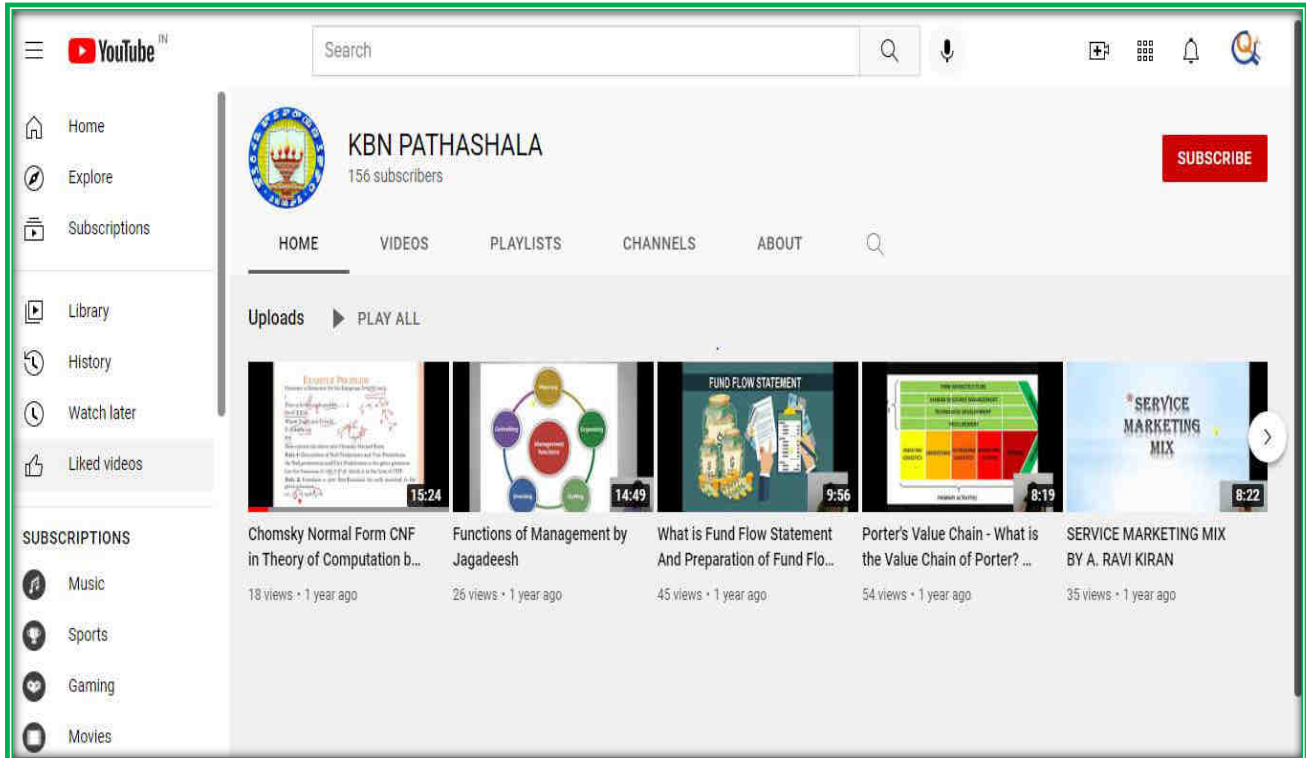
YouTube IN

Search

Home
Explore
Subscriptions

Library
History
Watch later
Liked videos

SUBSCRIPTIONS
Music
Sports
Gaming
Movies

KBN PATHASHALA
156 subscribers

SUBSCRIBE

HOME VIDEOS PLAYLISTS CHANNELS ABOUT

Uploads PLAY ALL

EXAMPLE PROBLEM
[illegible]
15:24
Chomsky Normal Form CNF in Theory of Computation b...
18 views • 1 year ago

Planning
Organizing
Staffing
Directing
Controlling
Management functions
14:49
Functions of Management by Jagadeesh
26 views • 1 year ago

FUND FLOW STATEMENT
9:56
What is Fund Flow Statement And Preparation of Fund Flo...
45 views • 1 year ago

FIRM INFRASTRUCTURE
HUMAN RESOURCE MANAGEMENT
TECHNOLOGY DEVELOPMENT
PROCUREMENT
PRIMARY ACTIVITIES
8:19
Porter's Value Chain - What is the Value Chain of Porter? ...
54 views • 1 year ago

*SERVICE MARKETING MIX
8:22
SERVICE MARKETING MIX BY A. RAVI KIRAN
35 views • 1 year ago